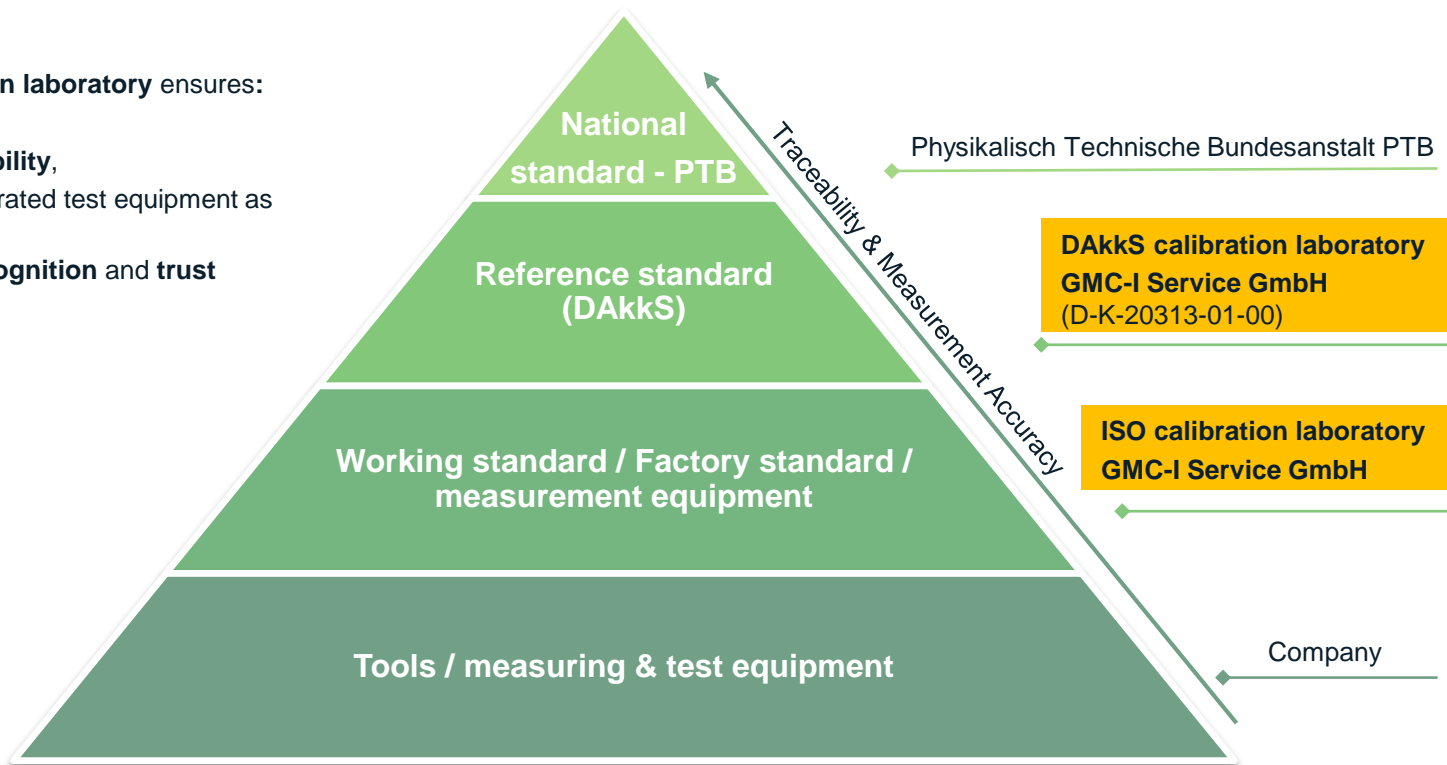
n laboratory ensures:

bility,
rated test equipment as

ognition and trust

National standard - PTB

Reference standard (DAkkS)

Working standard / Factory standard / measurement equipment

Tools / measuring & test equipment

Traceability & Measurement Accuracy

Physikalisch Technische Bundesanstalt PTB

DAkkS calibration laboratory
GMC-I Service GmbH
(D-K-20313-01-00)

ISO calibration laboratory
GMC-I Service GmbH

Company